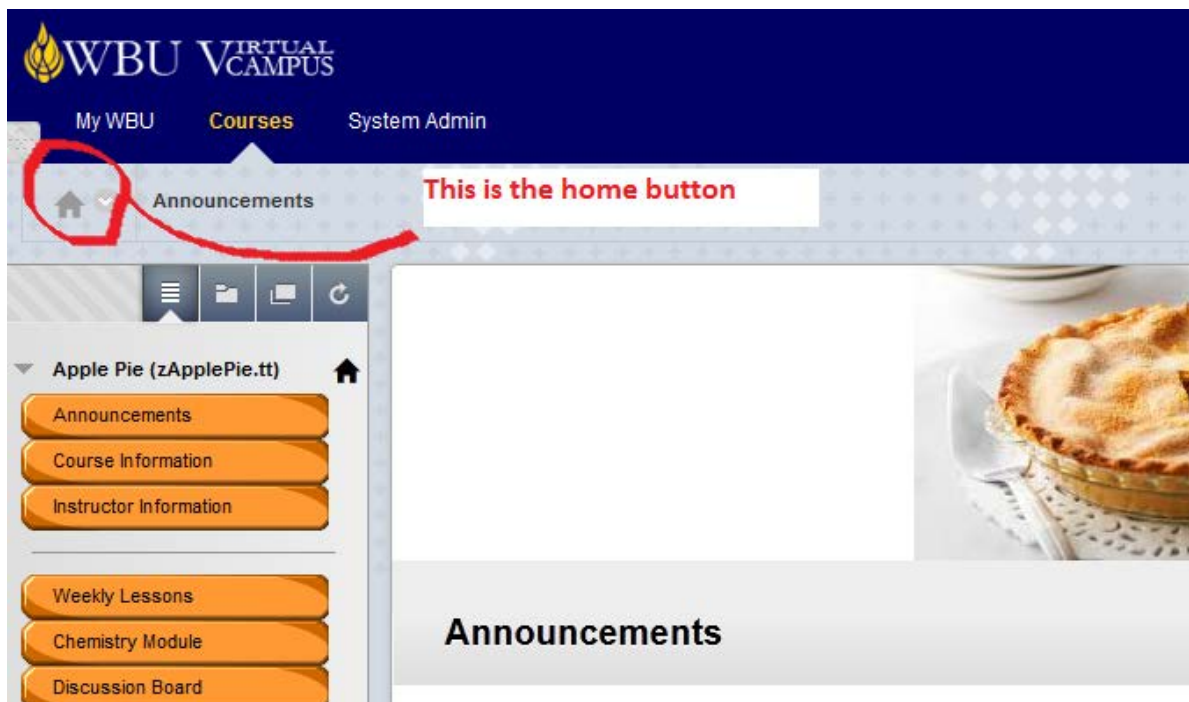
WBU VIRTUAL CAMPUS

My WBU Courses System Admin

Announcements

This is the home button

Apple Pie (zApplePie.tt)

Announcements

Course Information

Instructor Information

Weekly Lessons

Chemistry Module

Discussion Board

Announcements